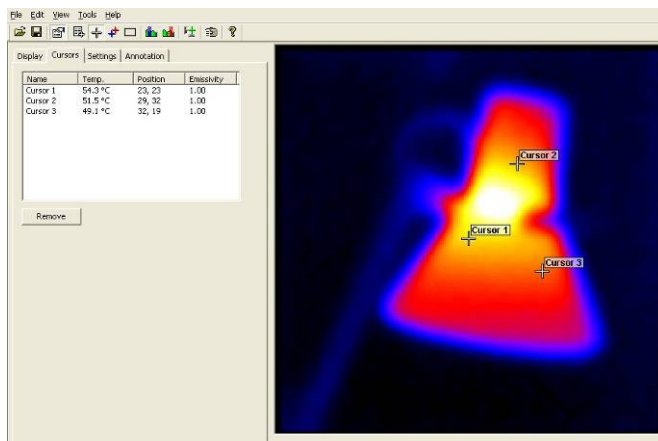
File Edit View Tools Help

Display Cursors Settings Annotation

| Name | Temp. | Position | Emissivity |
|---|---|---|---|
| Cursor 1 | 54.3 °C | 23, 23 | 1.00 |
| Cursor 2 | 51.5 °C | 29, 32 | 1.00 |
| Cursor 3 | 49.1 °C | 32, 19 | 1.00 |

Remove

Cursor 2

Cursor 1

Cursor 3